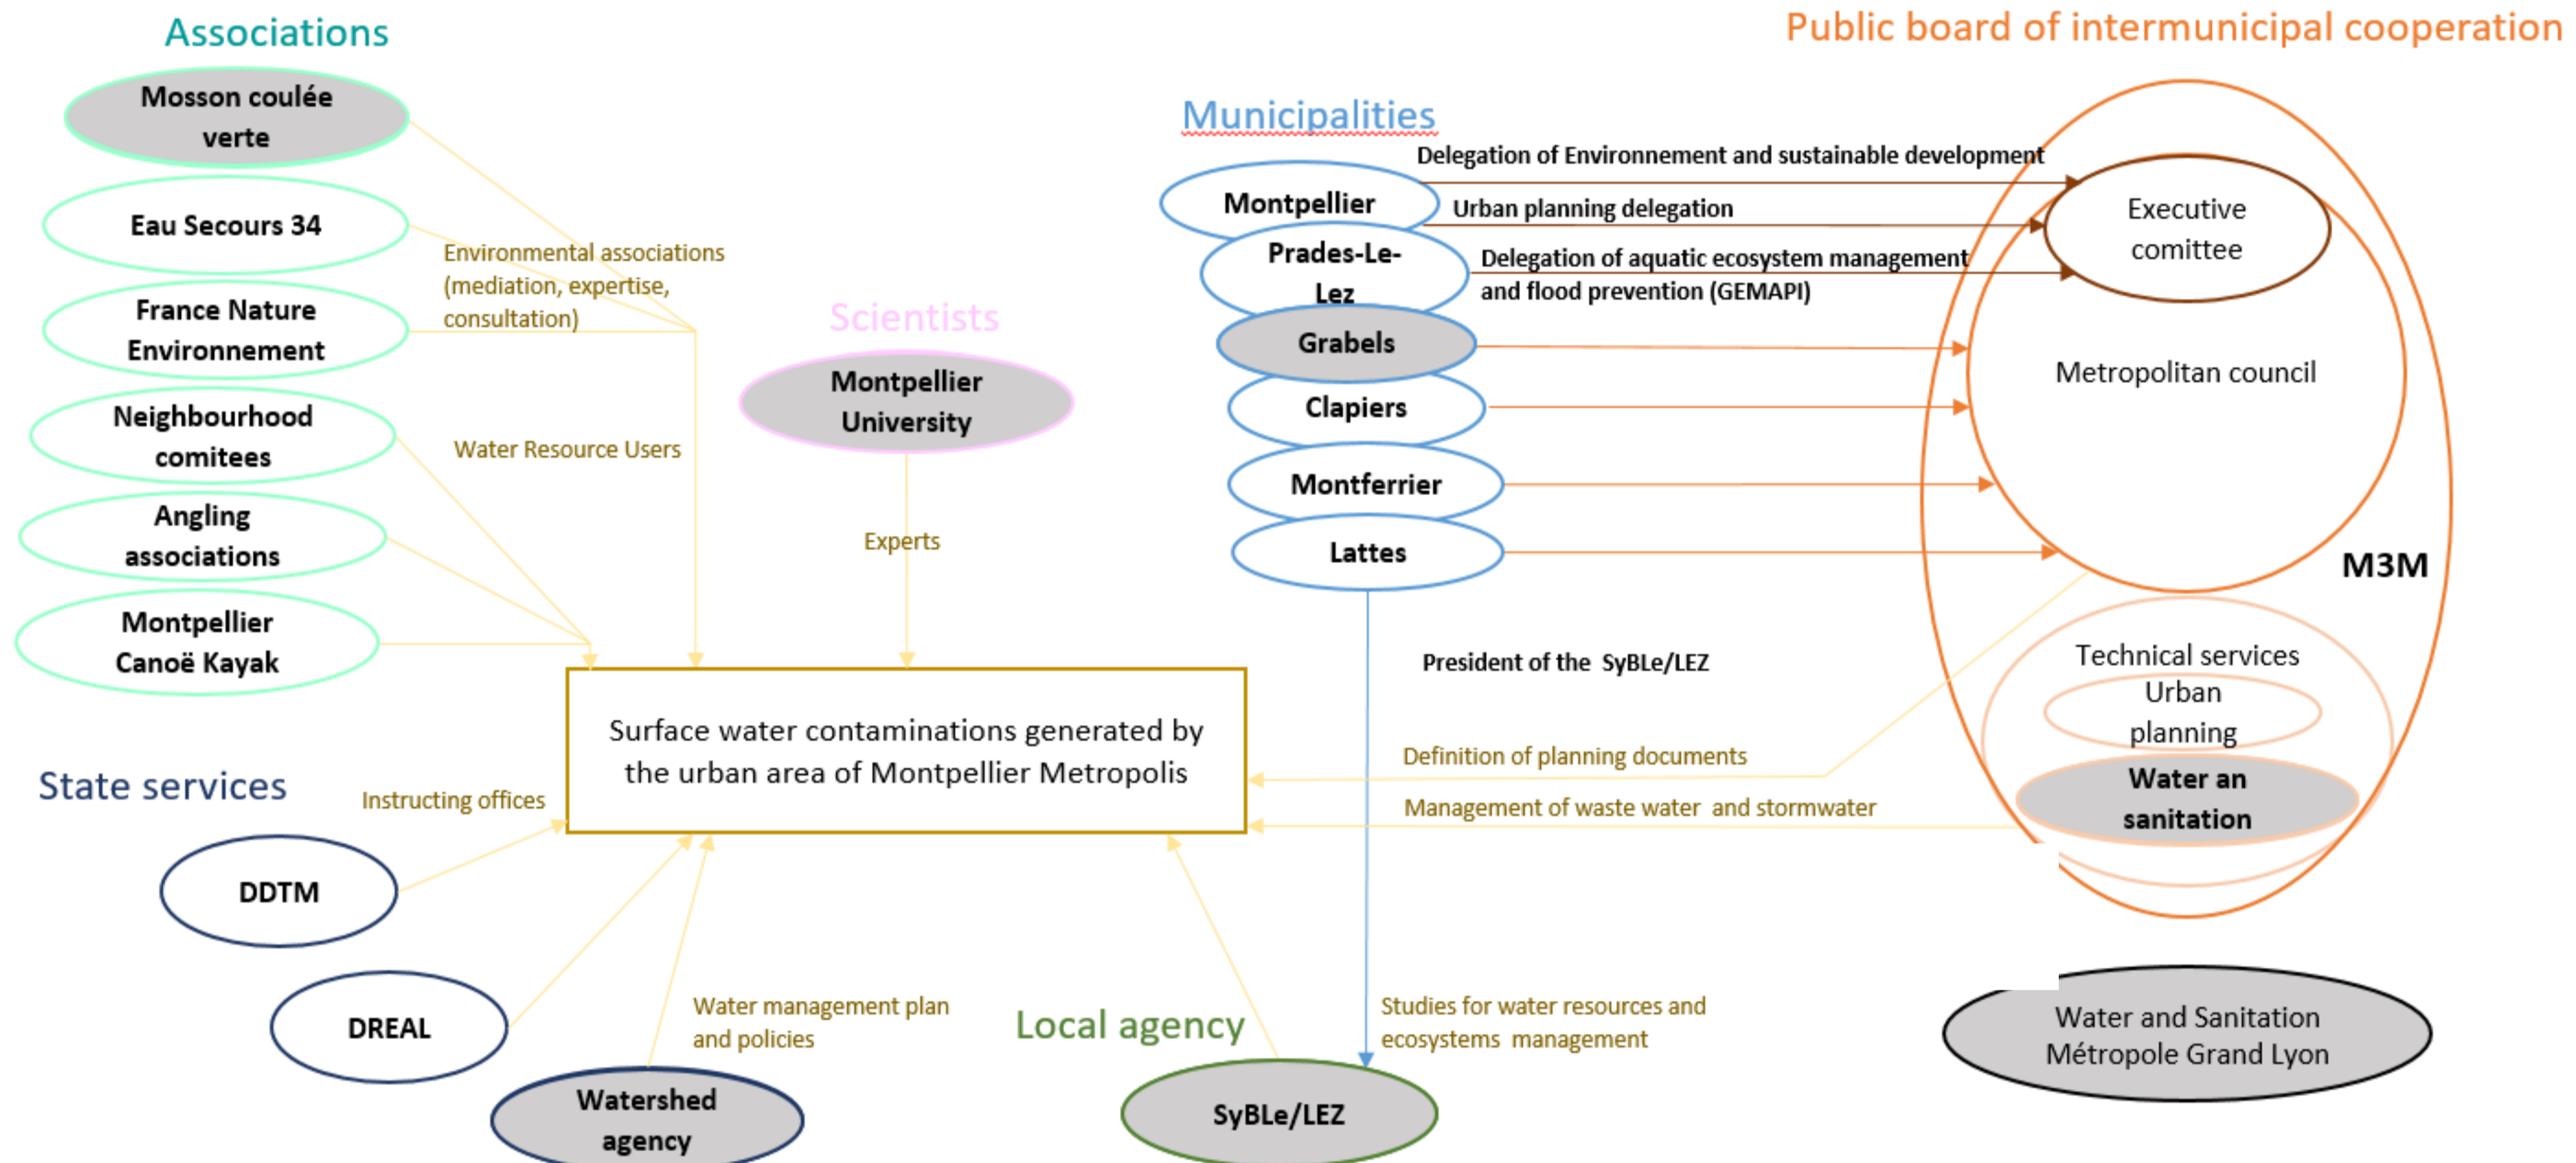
Associations

Public board of intermunicipal cooperation

Mosson coulée verte

Eau Secours 34

France Nature Environnement

Neighbourhood comitees

Angling associations

Montpellier Canoë Kayak

Environmental associations (mediation, expertise, consultation)

Water Resource Users

Scientists

Montpellier University

Experts

Municipalities

Delegation of Environnement and sustainable development

Urban planning delegation

Delegation of aquatic ecosystem management and flood prevention (GEMAPI)

Montpellier

Prades-Le-Lez

Grabels

Clapiers

Montferrier

Lattes

Executive comittee

Metropolitan council

M3M

Technical services

Urban planning

Water an sanitation

President of the SyBLe/LEZ

Definition of planning documents

Management of waste water and stormwater

State services

Instructing offices

Surface water contaminations generated by the urban area of Montpellier Metropolis

DDTM

DREAL

Watershed agency

Water management plan and policies

Local agency

SyBLe/LEZ

Studies for water resources and ecosystems management

Water and Sanitation Métropole Grand Lyon